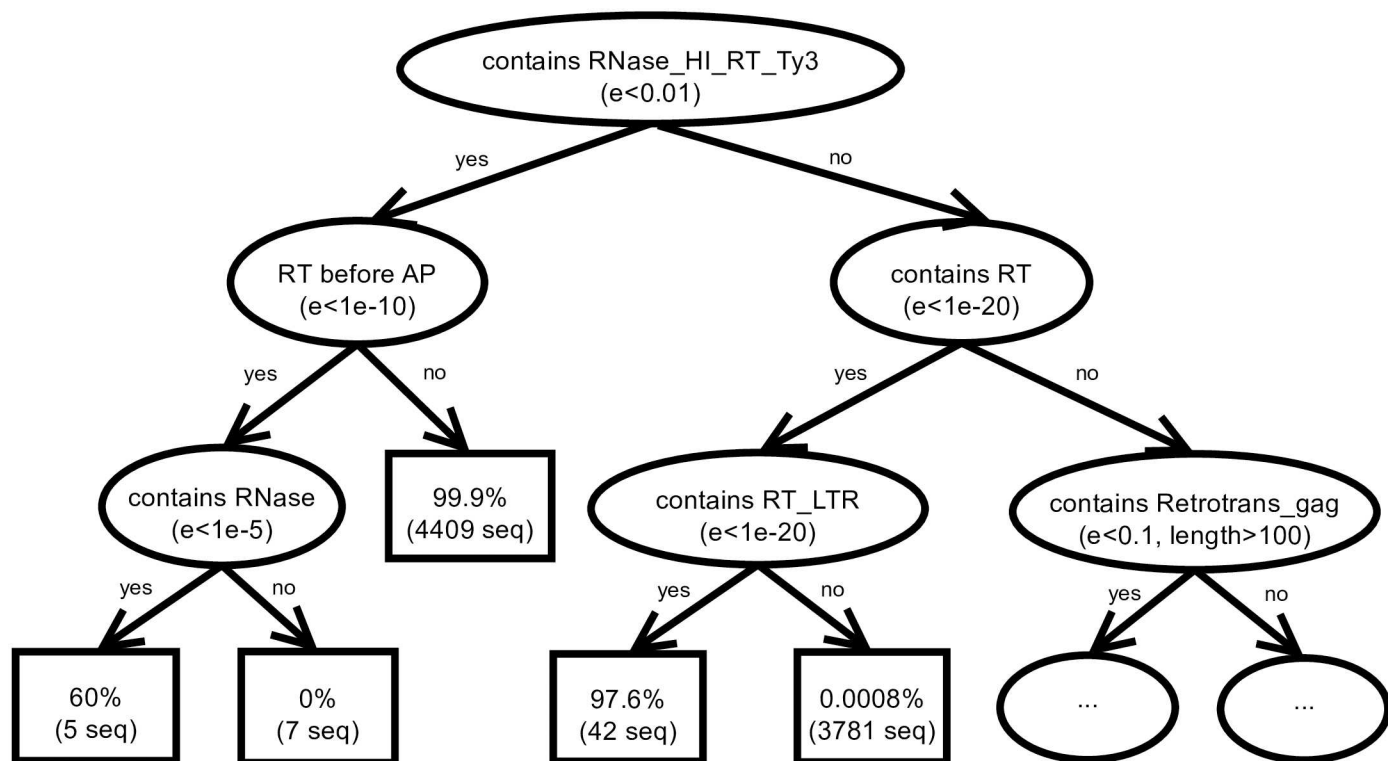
contains RNase_HI_RT_Ty3
(e<0.01)

yes

no

RT before AP
(e<1e-10)

contains RT
(e<1e-20)

yes

no

yes

no

contains RNase
(e<1e-5)

99.9%
(4409 seq)

contains RT_LTR
(e<1e-20)

contains Retrotrans_gag
(e<0.1, length>100)

yes

no

yes

no

yes

no

60%
(5 seq)

0%
(7 seq)

97.6%
(42 seq)

0.0008%
(3781 seq)

...

...